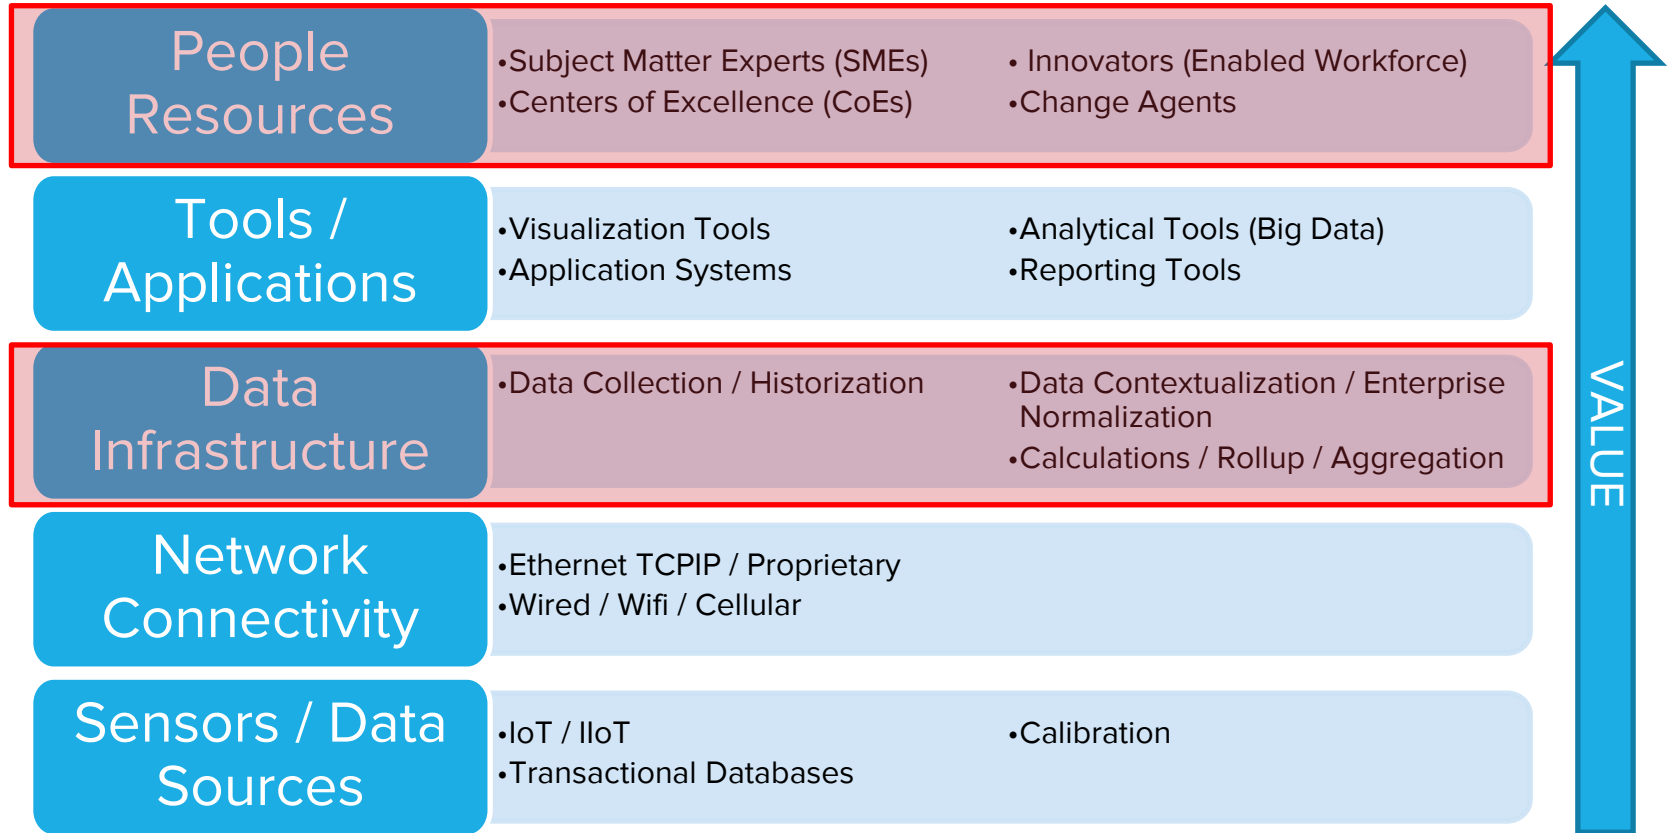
People Resources

•Subject Matter Experts (SMEs)
•Centers of Excellence (CoEs)

• Innovators (Enabled Workforce)
•Change Agents

Tools / Applications

•Visualization Tools
•Application Systems

•Analytical Tools (Big Data)
•Reporting Tools

Data Infrastructure

•Data Collection / Historization

•Data Contextualization / Enterprise Normalization
•Calculations / Rollup / Aggregation

Network Connectivity

•Ethernet TCPIP / Proprietary
•Wired / Wifi / Cellular

Sensors / Data Sources

•IoT / IIoT
•Transactional Databases

•Calibration

VALUE